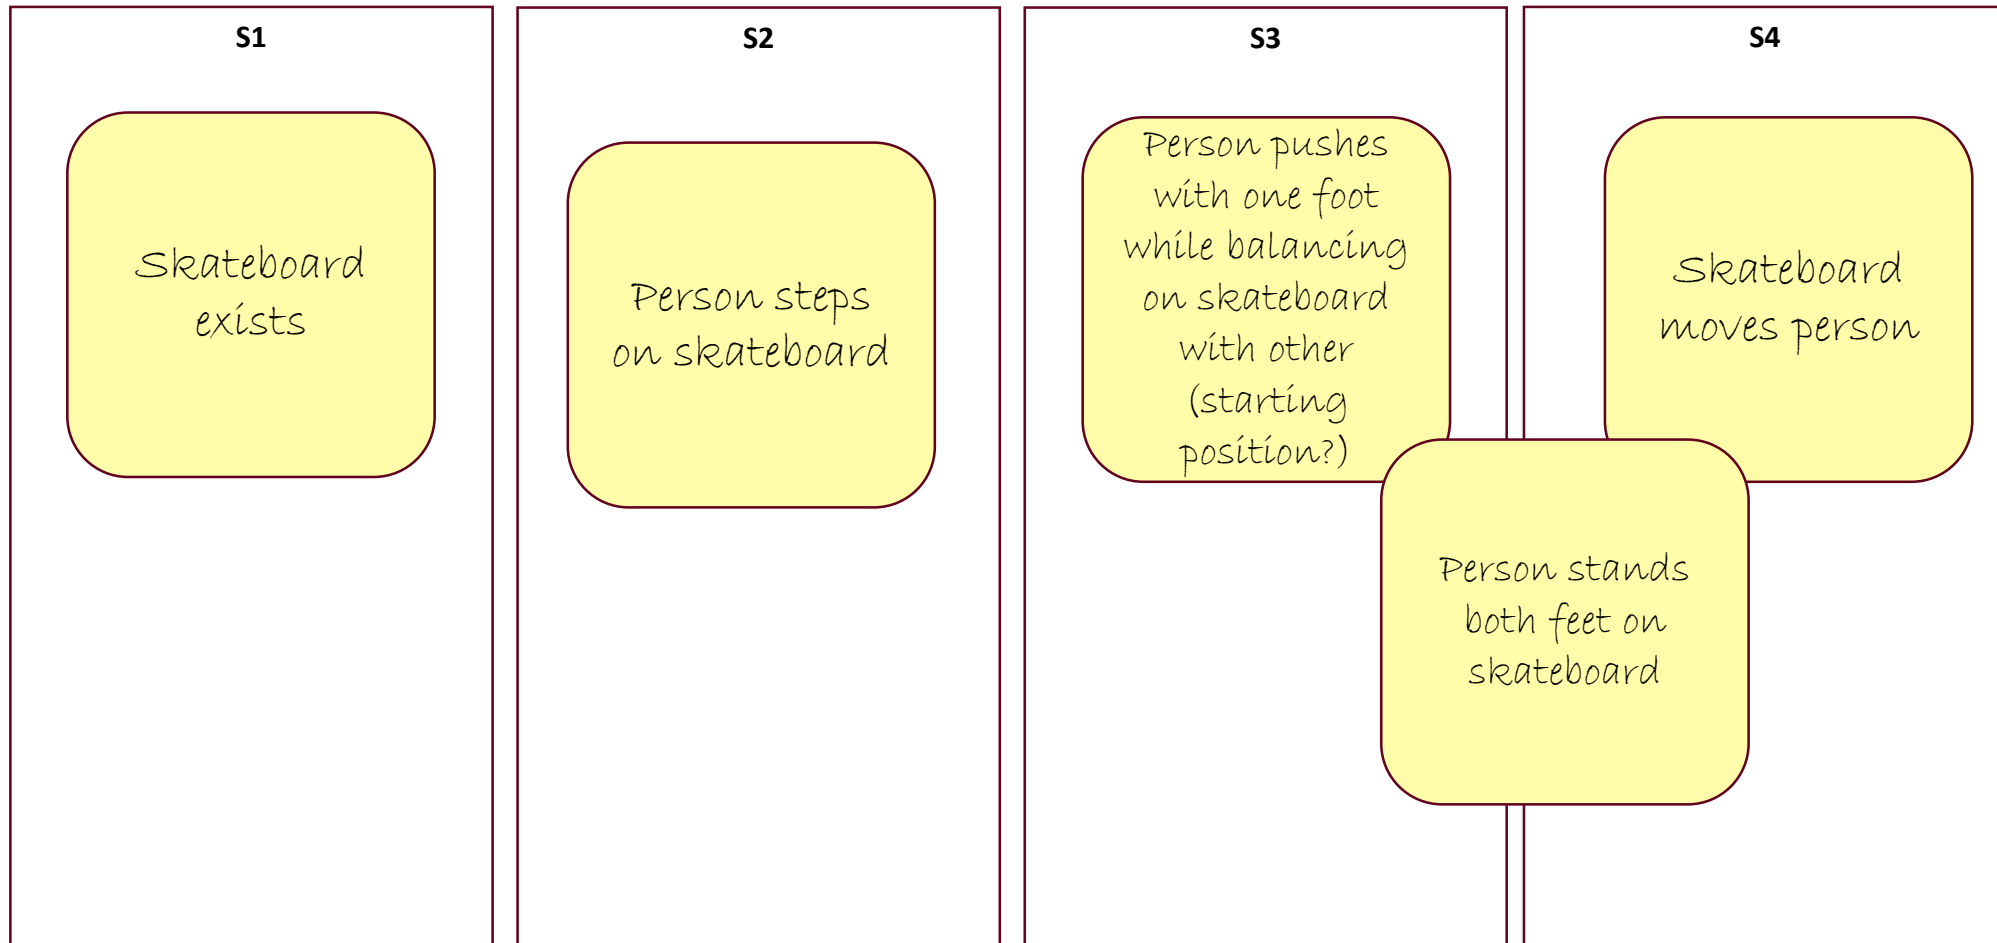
S1

Skateboard exists

S2

Person steps on skateboard

S3

Person pushes with one foot while balancing on skateboard with other (starting position?)

S4

Skateboard moves person

Person stands both feet on skateboard